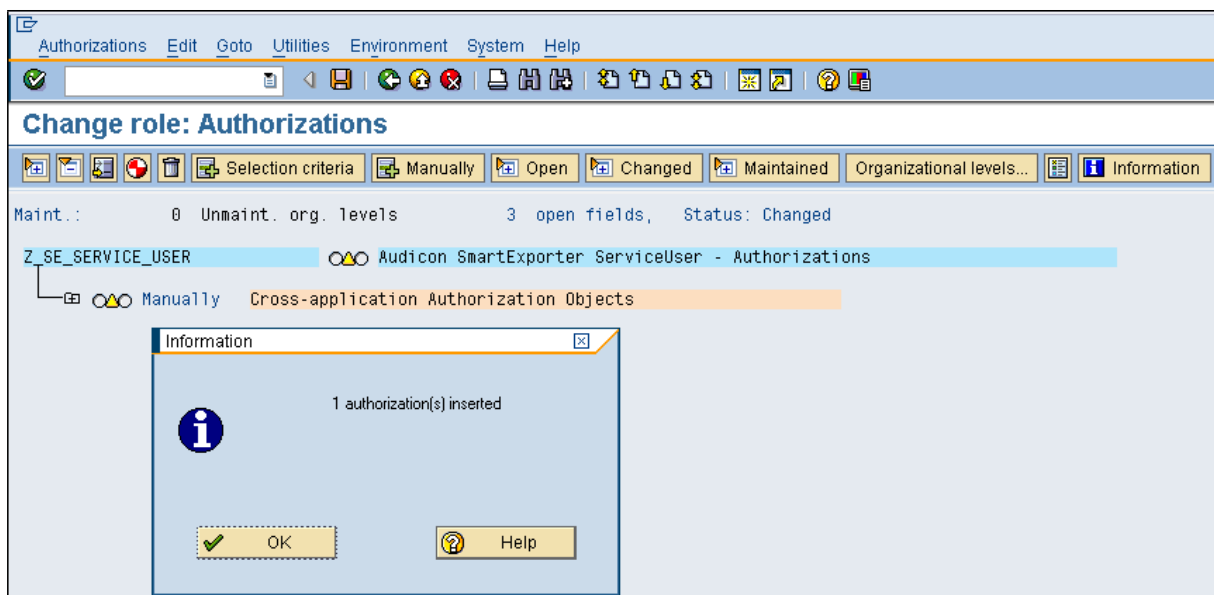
Authorizations Edit Goto Utilities Environment System Help

Change role: Authorizations

Selection criteria Manually Open Changed Maintained Organizational levels... Information

Maint.: 0 Unmaint. org. levels 3 open fields, Status: Changed

Z_SE_SERVICE_USER Audicon SmartExporter ServiceUser - Authorizations

Manually Cross-application Authorization Objects

Information

1 authorization(s) inserted

OK Help